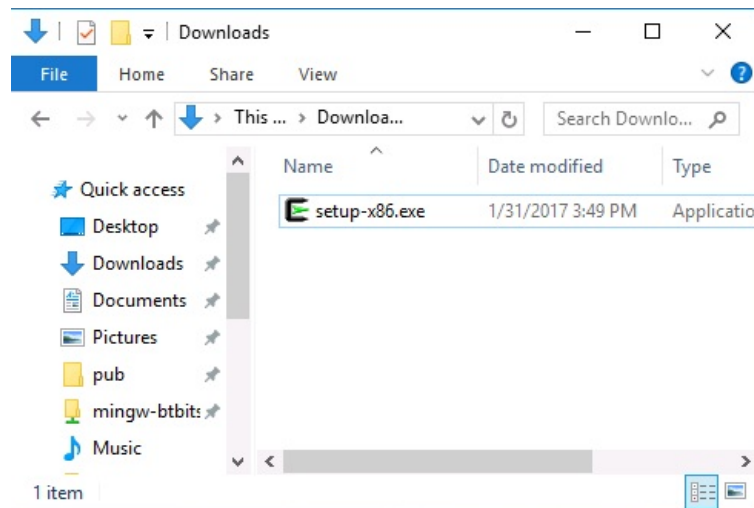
Downloads

File Home Share View

This ... > Downloa...

Search Downlo...

Quick access
Desktop
Downloads
Documents
Pictures
pub
mingw-btbits
Music

| Name | Date modified | Type |
|---|---|---|
| setup-x86.exe | 1/31/2017 3:49 PM | Applicatio |

1 item